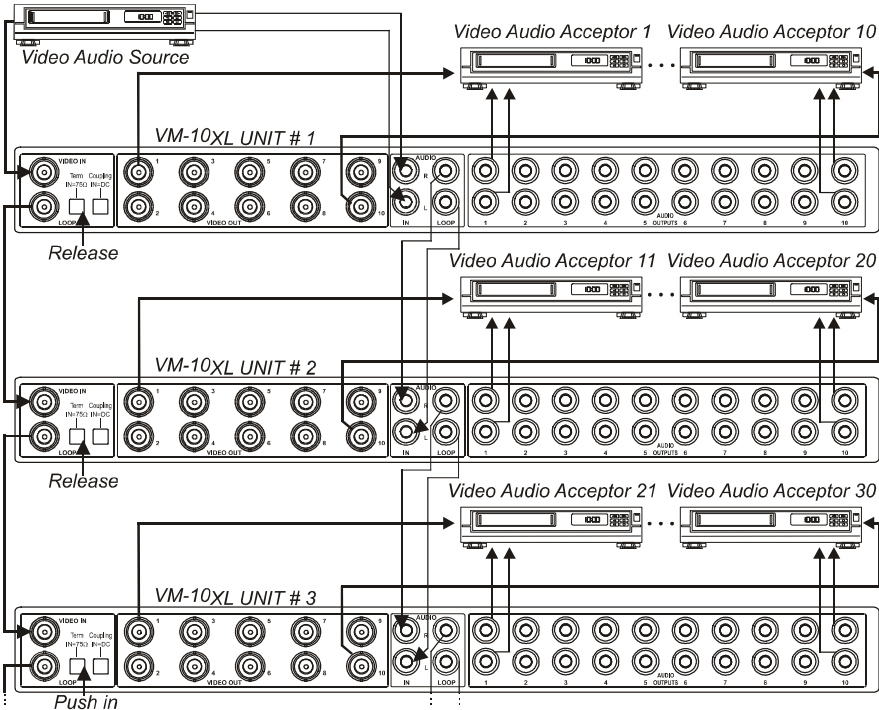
Video Audio Source

Video Audio Acceptor 1

Video Audio Acceptor 10

VM-10XL UNIT # 1

VIDEO IN

Term IN=75Ω

Coupling IN=DC

LOOP

1 2 3 4 5 6 7 8 9 10

VIDEO OUT

AUDIO

R

L

IN

LOOP

1 2 3 4 5 AUDIO OUTPUTS 6 7 8 9 10

Release

Video Audio Acceptor 11

Video Audio Acceptor 20

VM-10XL UNIT # 2

VIDEO IN

Term IN=75Ω

Coupling IN=DC

LOOP

1 2 3 4 5 6 7 8 9 10

VIDEO OUT

AUDIO

R

L

IN

LOOP

1 2 3 4 5 AUDIO OUTPUTS 6 7 8 9 10

Release

Video Audio Acceptor 21

Video Audio Acceptor 30

VM-10XL UNIT # 3

VIDEO IN

Term IN=75Ω

Coupling IN=DC

LOOP

1 2 3 4 5 6 7 8 9 10

VIDEO OUT

AUDIO

R

L

IN

LOOP

1 2 3 4 5 AUDIO OUTPUTS 6 7 8 9 10

Push in